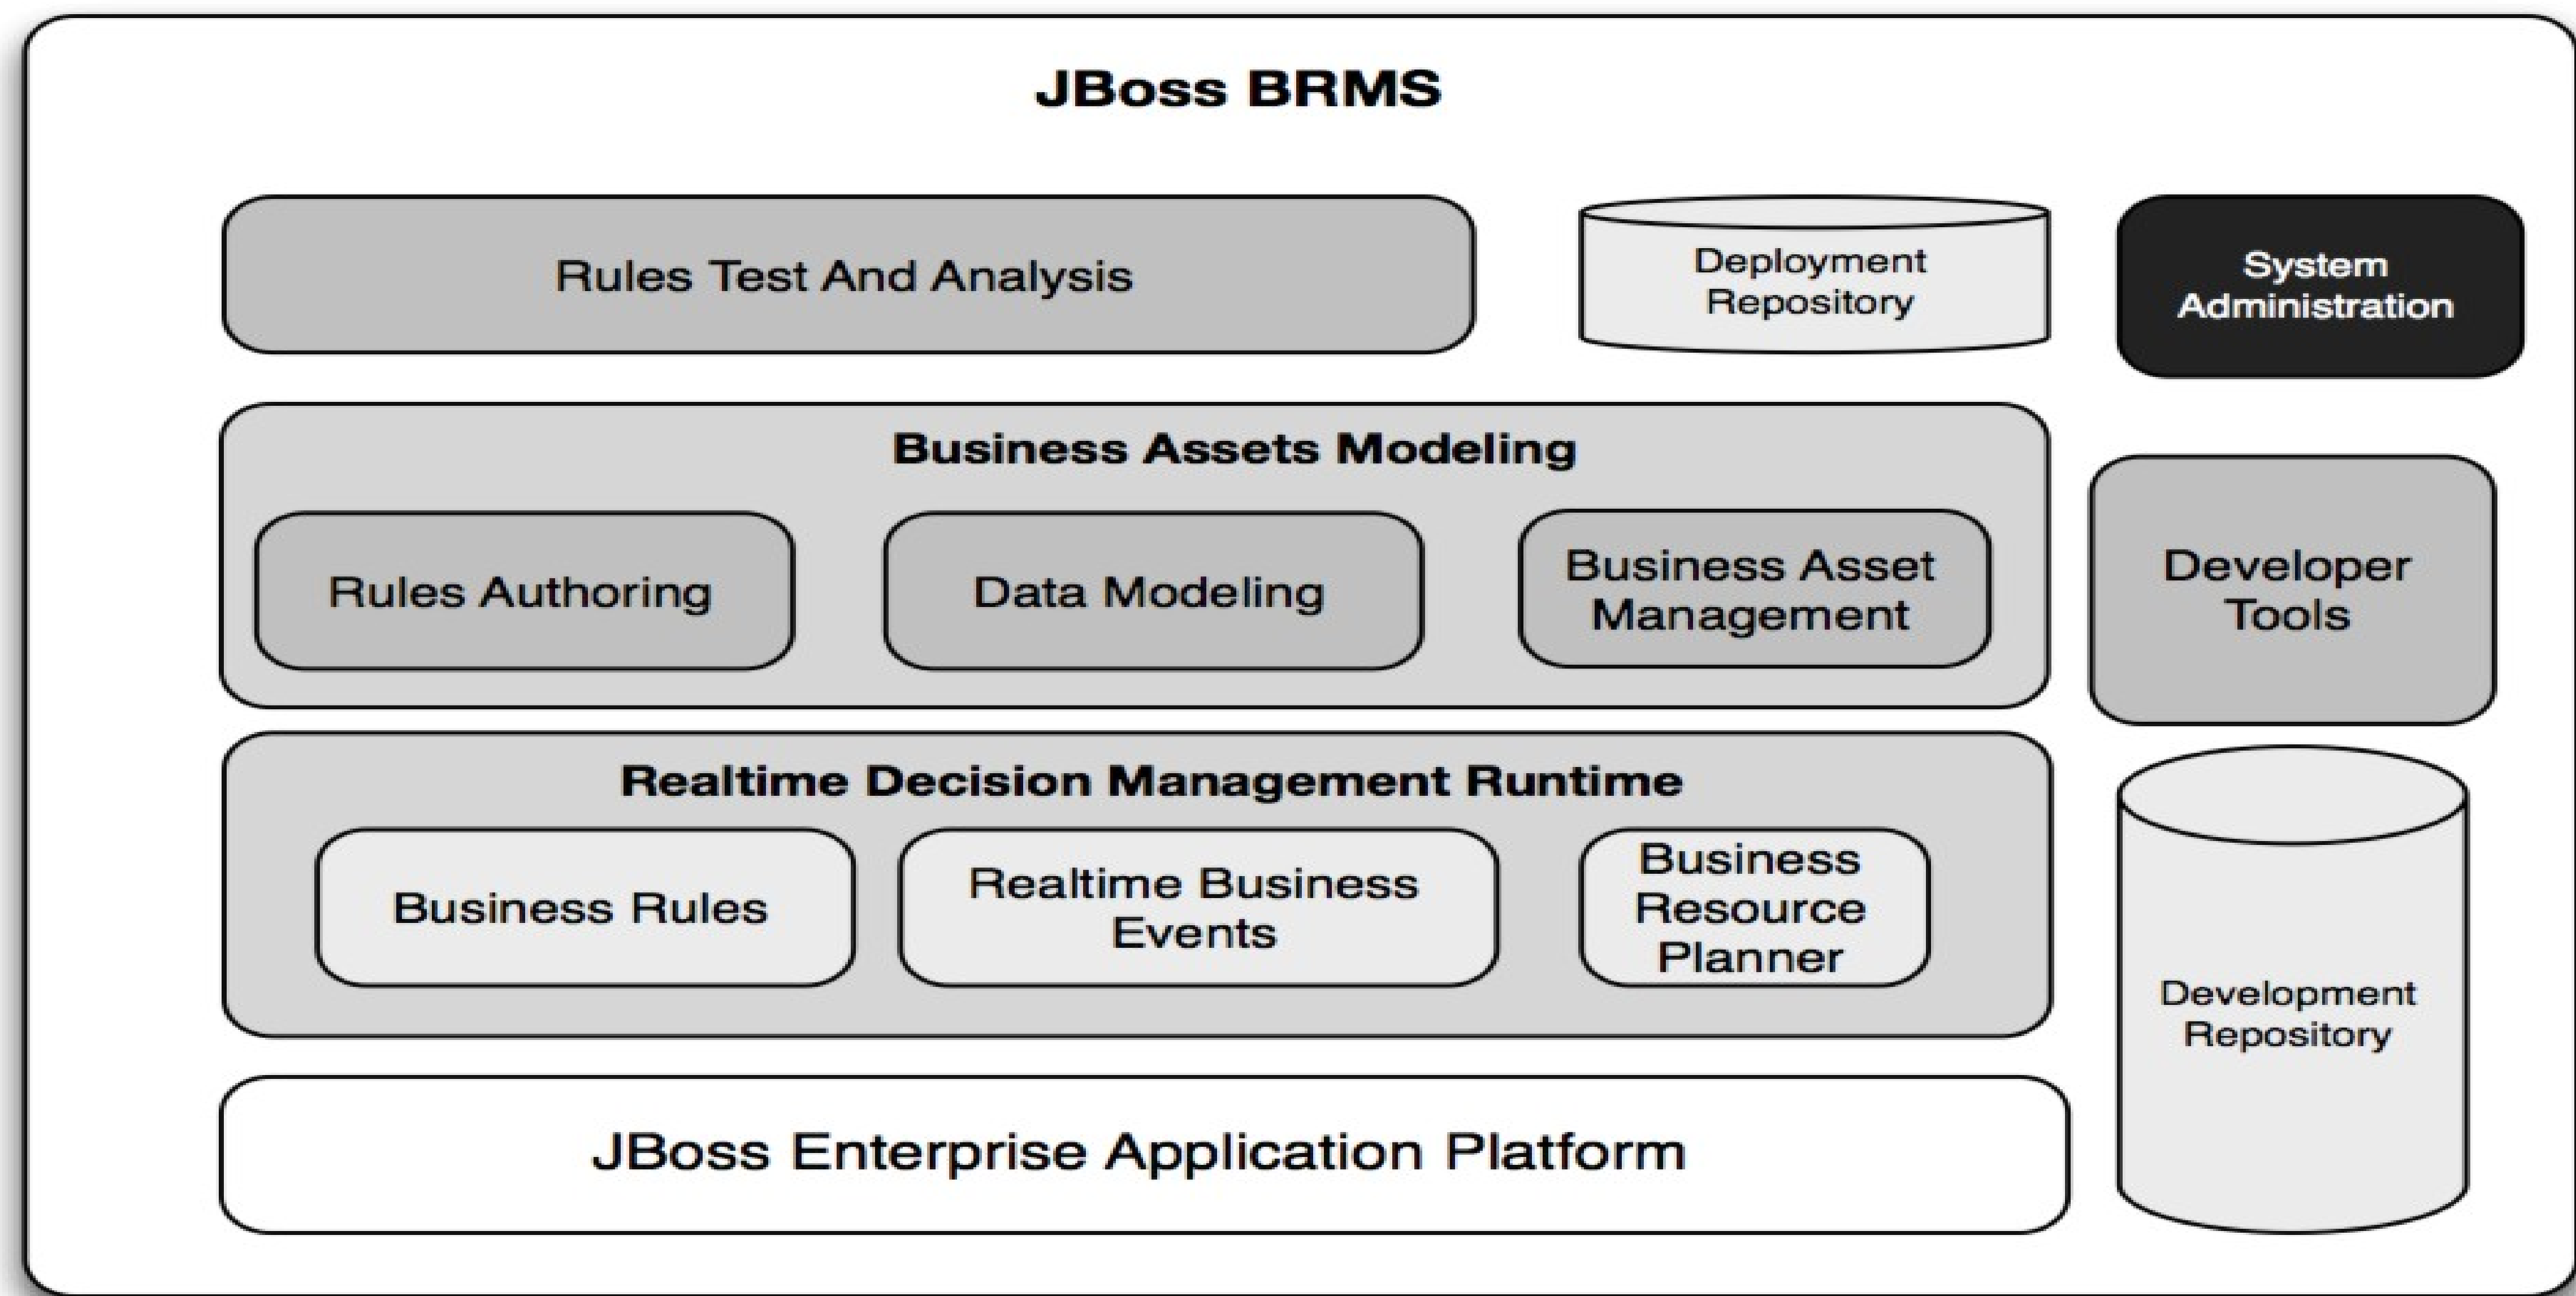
JBoss BRMS

Rules Test And Analysis

Deployment Repository

System Administration

Business Assets Modeling

Rules Authoring

Data Modeling

Business Asset Management

Developer Tools

Realtime Decision Management Runtime

Business Rules

Realtime Business Events

Business Resource Planner

Development Repository

JBoss Enterprise Application Platform